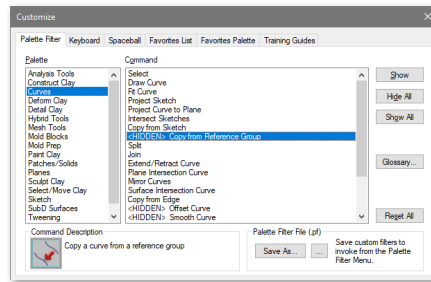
Customize

Palette Filter | Keyboard | Spaceball | Favorites List | Favorites Palette | Training Guides

Palette
Analysis Tools
Construct Clay
Curves
Deform Clay
Detail Clay
Hybrid Tools
Mesh Tools
Mold Blocks
Mold Prep
Paint Clay
Patches/Solids
Planes
Sculpt Clay
Select/Move Clay
Sketch
SubD Surfaces
Tweening

Command
Select
Draw Curve
Fit Curve
Project Sketch
Project Curve to Plane
Intersect Sketches
Copy from Sketch
<HIDDEN> Copy from Reference Group
Split
Join
Extend/Retract Curve
Plane Intersection Curve
Mirror Curves
Surface Intersection Curve
Copy from Edge
<HIDDEN> Offset Curve
<HIDDEN> Smooth Curve

Show
Hide All
Show All
Glossary...
Reset All

Command Description
Copy a curve from a reference group

Palette Filter File (.pf)
Save As... | ...
Save custom filters to invoke from the Palette Filter Menu.